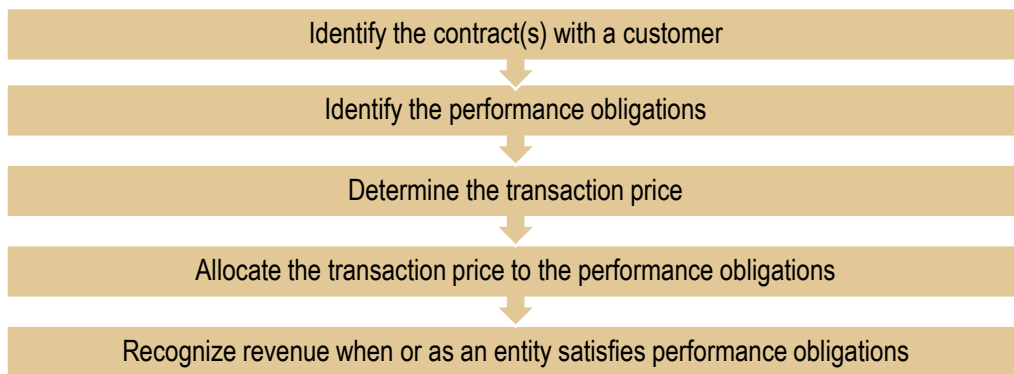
Identify the contract(s) with a customer

Identify the performance obligations

Determine the transaction price

Allocate the transaction price to the performance obligations

Recognize revenue when or as an entity satisfies performance obligations